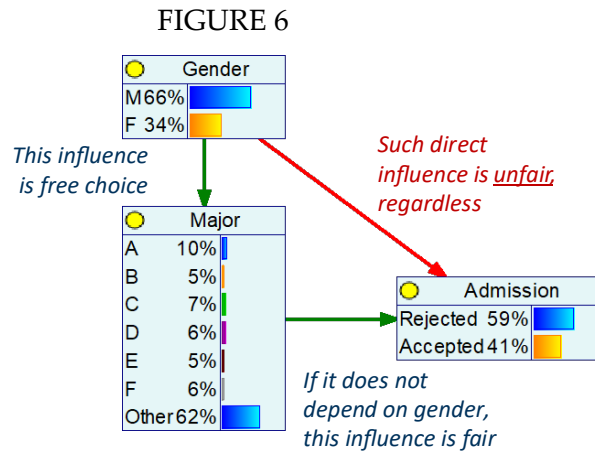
FIGURE 6

Gender
M66%
F 34%

This influence is free choice

Such direct influence is unfair, regardless

Major
A 10%
B 5%
C 7%
D 6%
E 5%
F 6%
Other 62%

Admission
Rejected 59%
Accepted 41%

If it does not depend on gender, this influence is fair